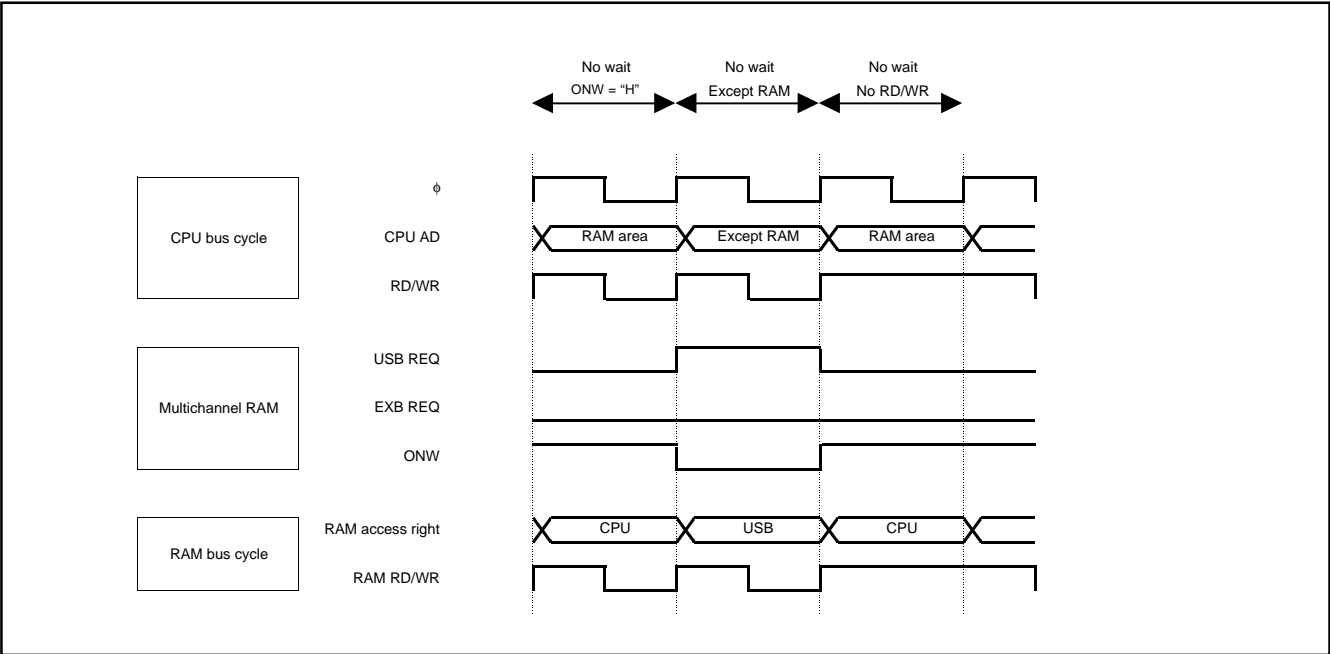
No wait
ONW = "H"

No wait
Except RAM

No wait
No RD/WR

CPU bus cycle

$\phi$

CPU AD

RAM area

Except RAM

RAM area

RD/WR

Multichannel RAM

USB REQ

EXB REQ

ONW

RAM bus cycle

RAM access right

CPU

USB

CPU

RAM RD/WR